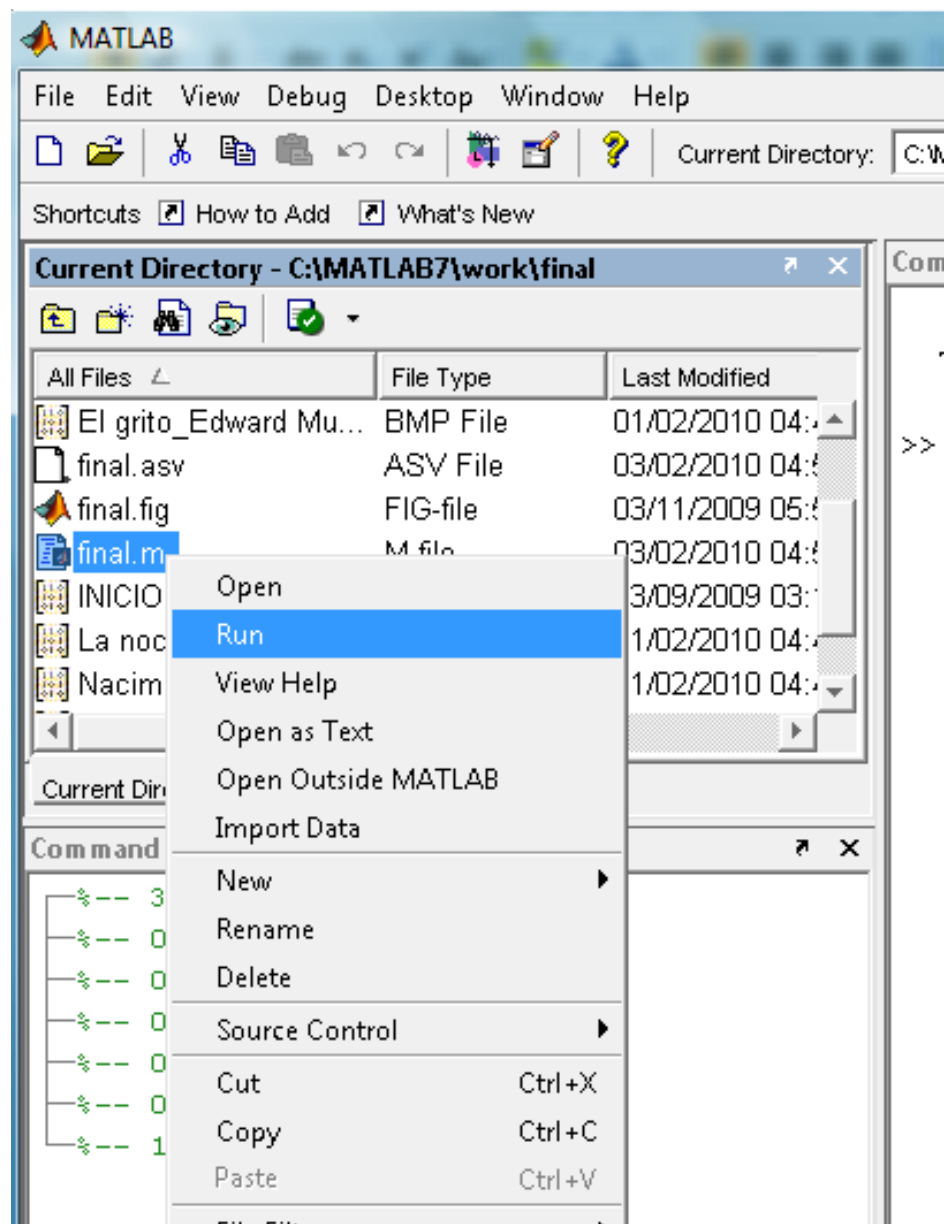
MATLAB

File Edit View Debug Desktop Window Help

Current Directory: C:\V

Shortcuts How to Add What's New

Current Directory - C:\MATLAB7\work\final

Com

| All Files | File Type | Last Modified |
|---|---|---|
| El grito_Edward Mu... | BMP File | 01/02/2010 04:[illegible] |
| final.asv | ASV File | 03/02/2010 04:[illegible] |
| final.fig | FIG-file | 03/11/2009 05:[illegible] |
| final.m | M-file | 03/02/2010 04:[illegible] |
| INICIO | | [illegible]3/09/2009 03:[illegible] |
| La noc | | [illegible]1/02/2010 04:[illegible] |
| Nacim | | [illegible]1/02/2010 04:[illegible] |

>>

Current Dir

Command

%-- 3
%-- 0
%-- 0
%-- 0
%-- 0
%-- 0
%-- 1

Open
Run
View Help
Open as Text
Open Outside MATLAB
Import Data
New
Rename
Delete
Source Control
Cut Ctrl+X
Copy Ctrl+C
Paste Ctrl+V
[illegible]